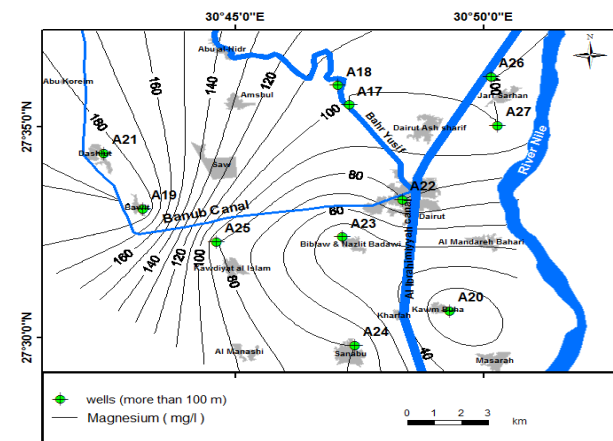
30°45'0"E
30°50'0"E
N
Abu al Hidr
Abu Korem
160
140
120
A18
A26
Jart Sarhan
27°35'0"N
180
A21
Dashlut
Amshul
100
A17
Bahr Yusif
Dairut Ash sharif
A27
100
Saw
River Nile
A19
Bawit
Banub Canal
80
A22
Dairut
60
A25
A23
Al Ibrahimiyah Canal
160
140
120
100
Biblaw & Nazlit Badawi
Al Mandareh Bahari
Kawdiyat al Islam
80
A20
Kharfah
Kawm Biba
27°30'0"N
A24
Al Manashi
Sanabu
40
Masarah
wells (more than 100 m)
Magnesium ( mg/l )
0 1 2 3
km